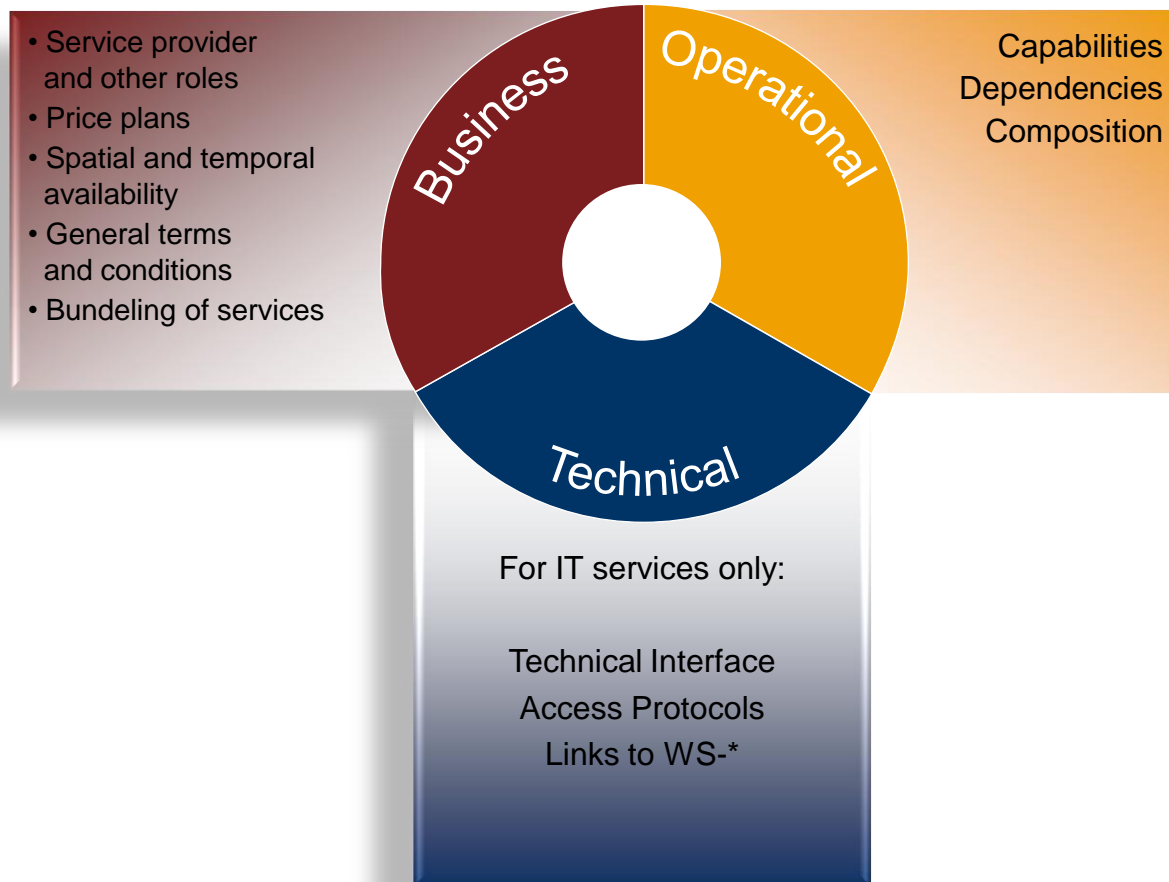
• Service provider and other roles
• Price plans
• Spatial and temporal availability
• General terms and conditions
• Bundeling of services

Business

Operational

Capabilities
Dependencies
Composition

Technical

For IT services only:

Technical Interface
Access Protocols
Links to WS-*